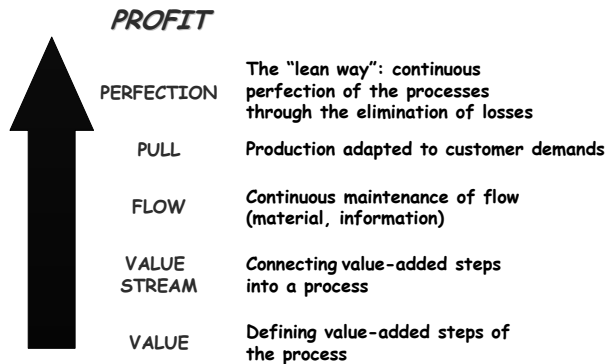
PROFIT

PERFECTION

The "lean way": continuous perfection of the processes through the elimination of losses

PULL

Production adapted to customer demands

FLOW

Continuous maintenance of flow (material, information)

VALUE STREAM

Connecting value-added steps into a process

VALUE

Defining value-added steps of the process